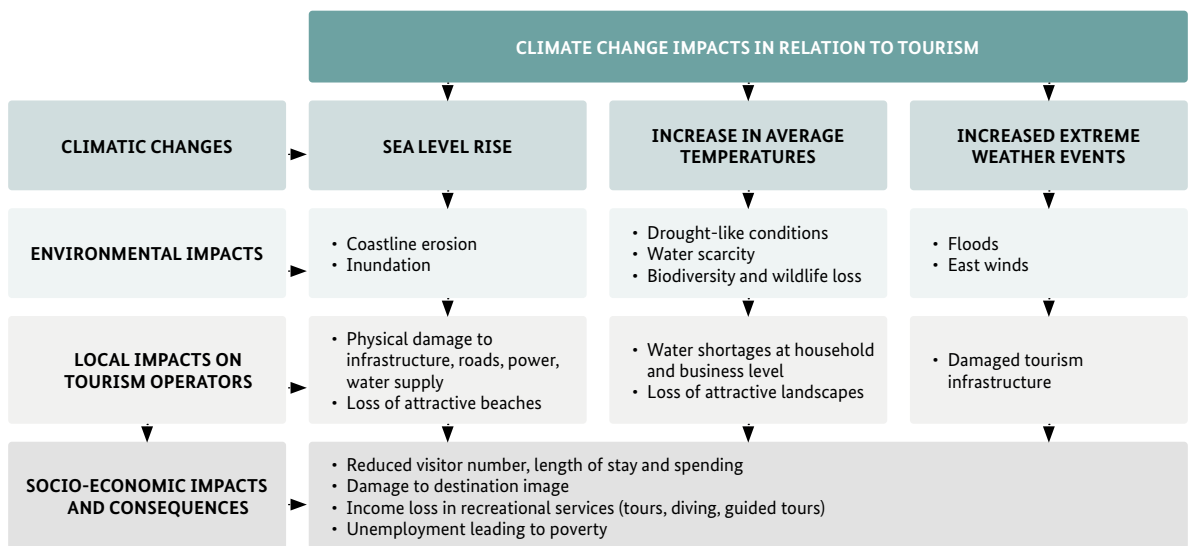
CLIMATE CHANGE IMPACTS IN RELATION TO TOURISM

CLIMATIC CHANGES

SEA LEVEL RISE

INCREASE IN AVERAGE TEMPERATURES

INCREASED EXTREME WEATHER EVENTS

ENVIRONMENTAL IMPACTS

• Coastline erosion
• Inundation

• Drought-like conditions
• Water scarcity
• Biodiversity and wildlife loss

• Floods
• East winds

LOCAL IMPACTS ON TOURISM OPERATORS

• Physical damage to infrastructure, roads, power, water supply
• Loss of attractive beaches

• Water shortages at household and business level
• Loss of attractive landscapes

• Damaged tourism infrastructure

SOCIO-ECONOMIC IMPACTS AND CONSEQUENCES

• Reduced visitor number, length of stay and spending
• Damage to destination image
• Income loss in recreational services (tours, diving, guided tours)
• Unemployment leading to poverty